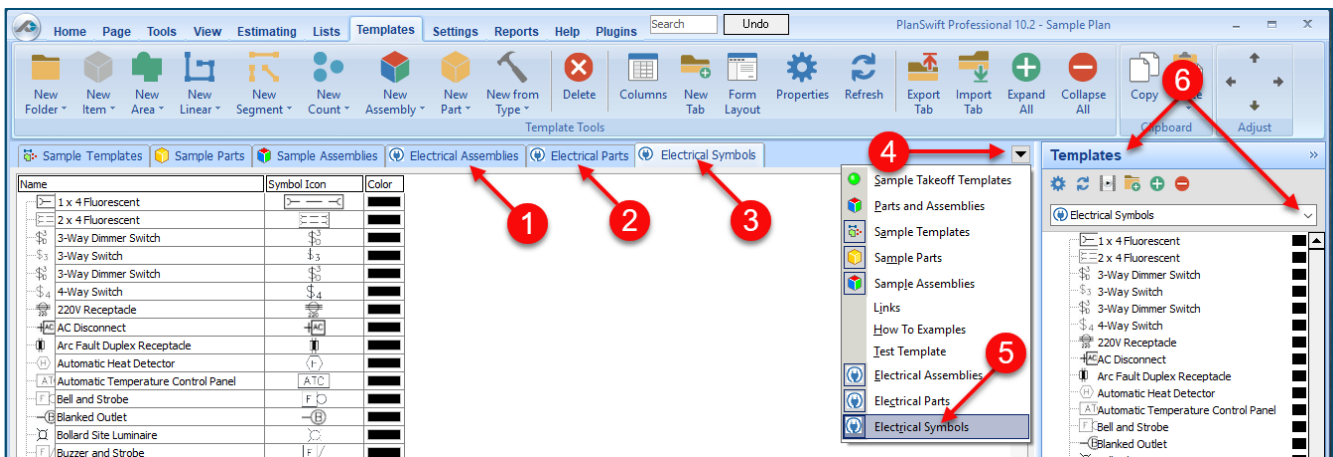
Home Page Tools View Estimating Lists Templates Settings Reports Help Plugins Search Undo PlanSwift Professional 10.2 - Sample Plan

New Folder | New Item | New Area | New Linear | New Segment | New Count | New Assembly | New Part | New from Type | Delete | Columns | New Tab | Form Layout | Properties | Refresh | Export Tab | Import Tab | Expand All | Collapse All | Copy | Paste | Adjust

Template Tools | Clipboard | Adjust

Sample Templates | Sample Parts | Sample Assemblies | Electrical Assemblies | Electrical Parts | Electrical Symbols

| Name | Symbol Icon | Color |
|---|---|---|
| 1 x 4 Fluorescent | | |
| 2 x 4 Fluorescent | | |
| 3-Way Dimmer Switch | | |
| 3-Way Switch | $\$_3$ | |
| 3-Way Dimmer Switch | | |
| 4-Way Switch | $\$_4$ | |
| 220V Receptacle | 220 | |
| AC Disconnect | AC | |
| Arc Fault Duplex Receptacle | | |
| Automatic Heat Detector | H | |
| Automatic Temperature Control Panel | ATC | |
| Bell and Strobe | F | |
| Blanked Outlet | B | |
| Bollard Site Luminaire | | |
| Buzzer and Strobe | F | |

1 2 3 4 5 6

Sample Takeoff Templates
Parts and Assemblies
Sample Templates
Sample Parts
Sample Assemblies
Links
How To Examples
Test Template
Electrical Assemblies
Electrical Parts
Electrical Symbols

Templates
Electrical Symbols
1 x 4 Fluorescent
2 x 4 Fluorescent
3-Way Dimmer Switch
3-Way Switch
3-Way Dimmer Switch
4-Way Switch
220V Receptacle
AC Disconnect
Arc Fault Duplex Receptacle
Automatic Heat Detector
Automatic Temperature Control Panel
Bell and Strobe
Blanked Outlet